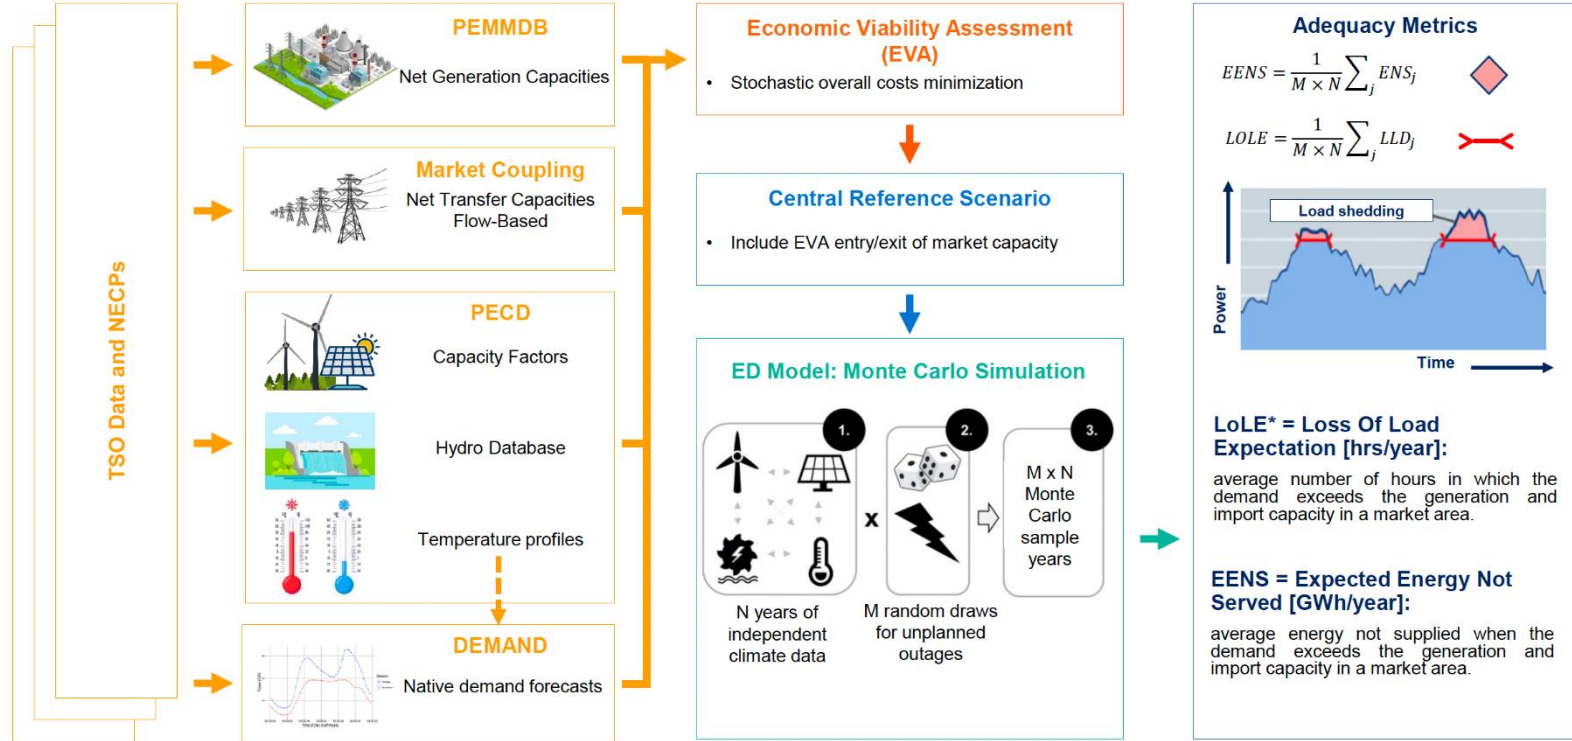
TSO Data and NECPs

PEMMDB
Net Generation Capacities

Market Coupling
Net Transfer Capacities
Flow-Based

PECD
Capacity Factors

Hydro Database

Temperature profiles

DEMAND
Native demand forecasts

Economic Viability Assessment (EVA)
• Stochastic overall costs minimization

Central Reference Scenario
• Include EVA entry/exit of market capacity

ED Model: Monte Carlo Simulation
1.
2.
3.
x
M x N Monte Carlo sample years
N years of independent climate data
M random draws for unplanned outages

Adequacy Metrics
$EENS = \frac{1}{M \times N}\sum_j ENS_j$
$LOLE = \frac{1}{M \times N}\sum_j LLD_j$
Load shedding
Power
Time

LoLE* = Loss Of Load Expectation [hrs/year]:
average number of hours in which the demand exceeds the generation and import capacity in a market area.

EENS = Expected Energy Not Served [GWh/year]:
average energy not supplied when the demand exceeds the generation and import capacity in a market area.